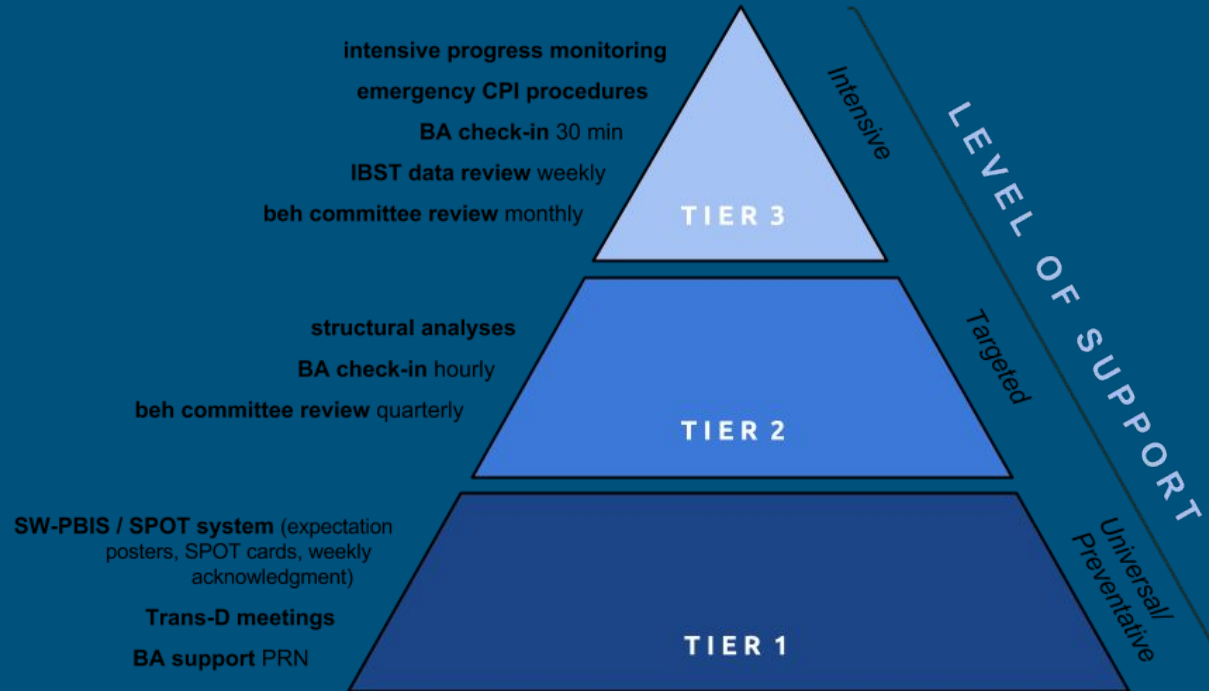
intensive progress monitoring

emergency CPI procedures

BA check-in 30 min

IBST data review weekly

beh committee review monthly

TIER 3

Intensive

structural analyses

BA check-in hourly

beh committee review quarterly

TIER 2

Targeted

SW-PBIS / SPOT system (expectation posters, SPOT cards, weekly acknowledgment)

Trans-D meetings

BA support PRN

TIER 1

Universal/ Preventative

LEVEL OF SUPPORT